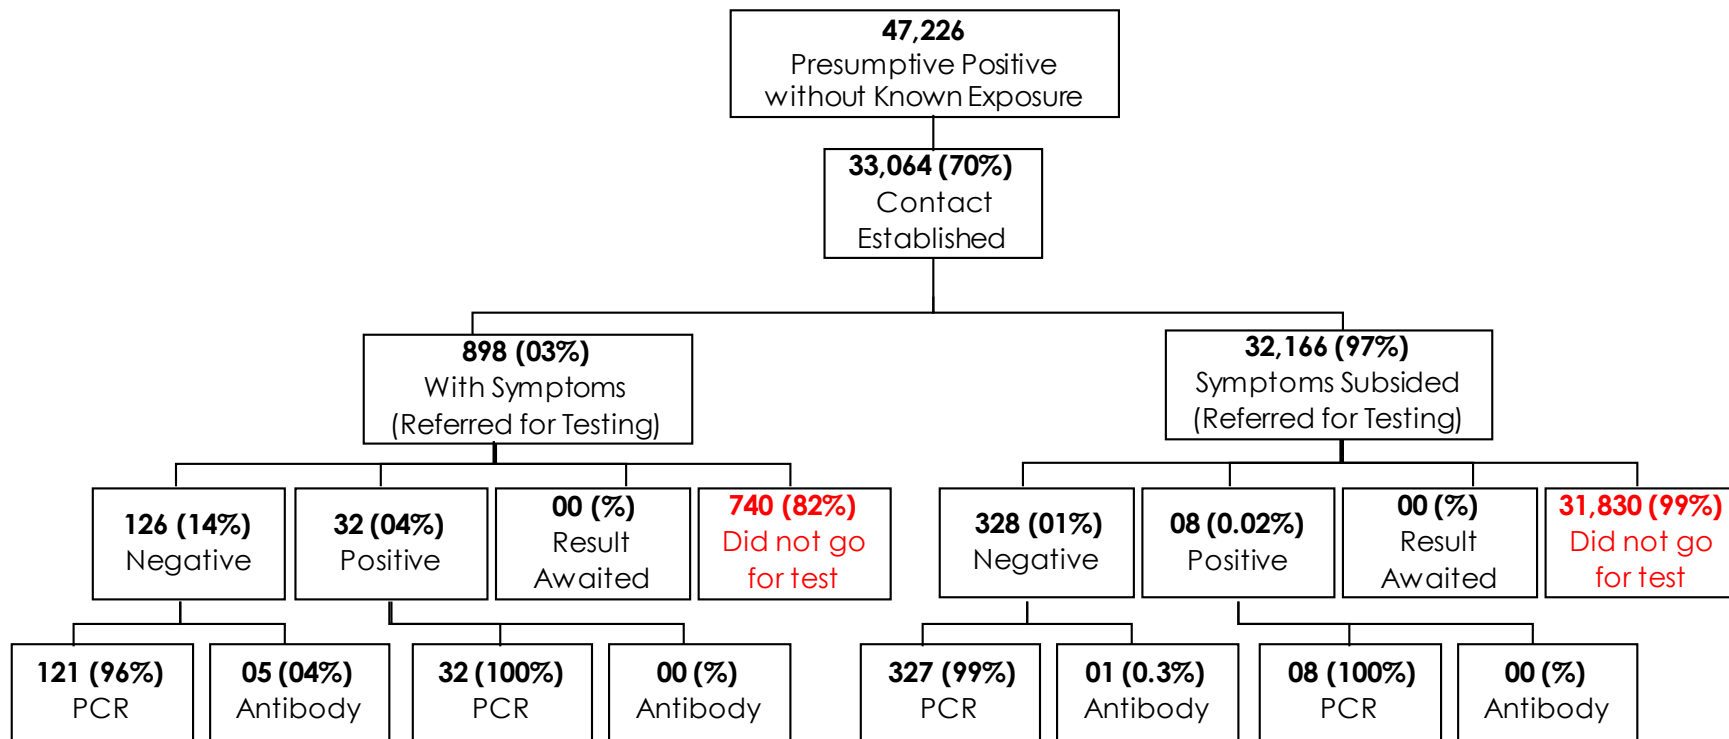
47,226
Presumptive Positive without Known Exposure

33,064 (70%)
Contact Established

898 (03%)
With Symptoms (Referred for Testing)

32,166 (97%)
Symptoms Subsided (Referred for Testing)

126 (14%)
Negative

32 (04%)
Positive

00 (%)
Result Awaited

740 (82%)
Did not go for test

328 (01%)
Negative

08 (0.02%)
Positive

00 (%)
Result Awaited

31,830 (99%)
Did not go for test

121 (96%)
PCR

05 (04%)
Antibody

32 (100%)
PCR

00 (%)
Antibody

327 (99%)
PCR

01 (0.3%)
Antibody

08 (100%)
PCR

00 (%)
Antibody